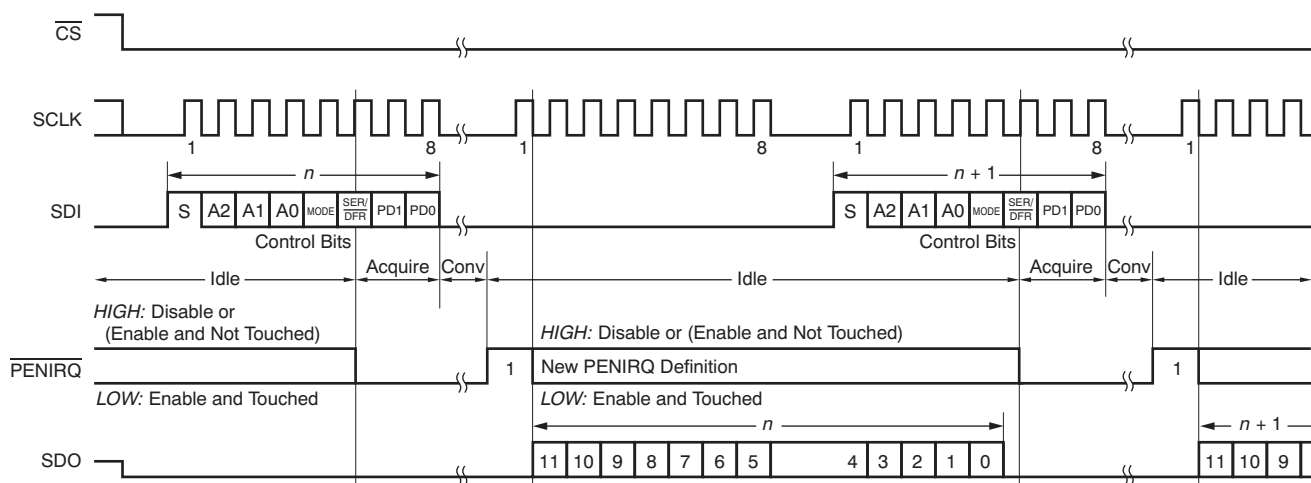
$\overline{CS}$

SCLK

1 8 1 8 1 8 1

$n$ $n+1$

SDI S A2 A1 A0 MODE SER/$\overline{DFR}$ PD1 PD0 S A2 A1 A0 MODE SER/$\overline{DFR}$ PD1 PD0

Control Bits Control Bits

Idle Acquire Conv Idle Acquire Conv Idle

*HIGH:* Disable or (Enable and Not Touched)

*HIGH:* Disable or (Enable and Not Touched)

$\overline{PENIRQ}$ 1 New PENIRQ Definition 1

*LOW:* Enable and Touched

*LOW:* Enable and Touched

$n$ $n+1$

SDO 11 10 9 8 7 6 5 4 3 2 1 0 11 10 9